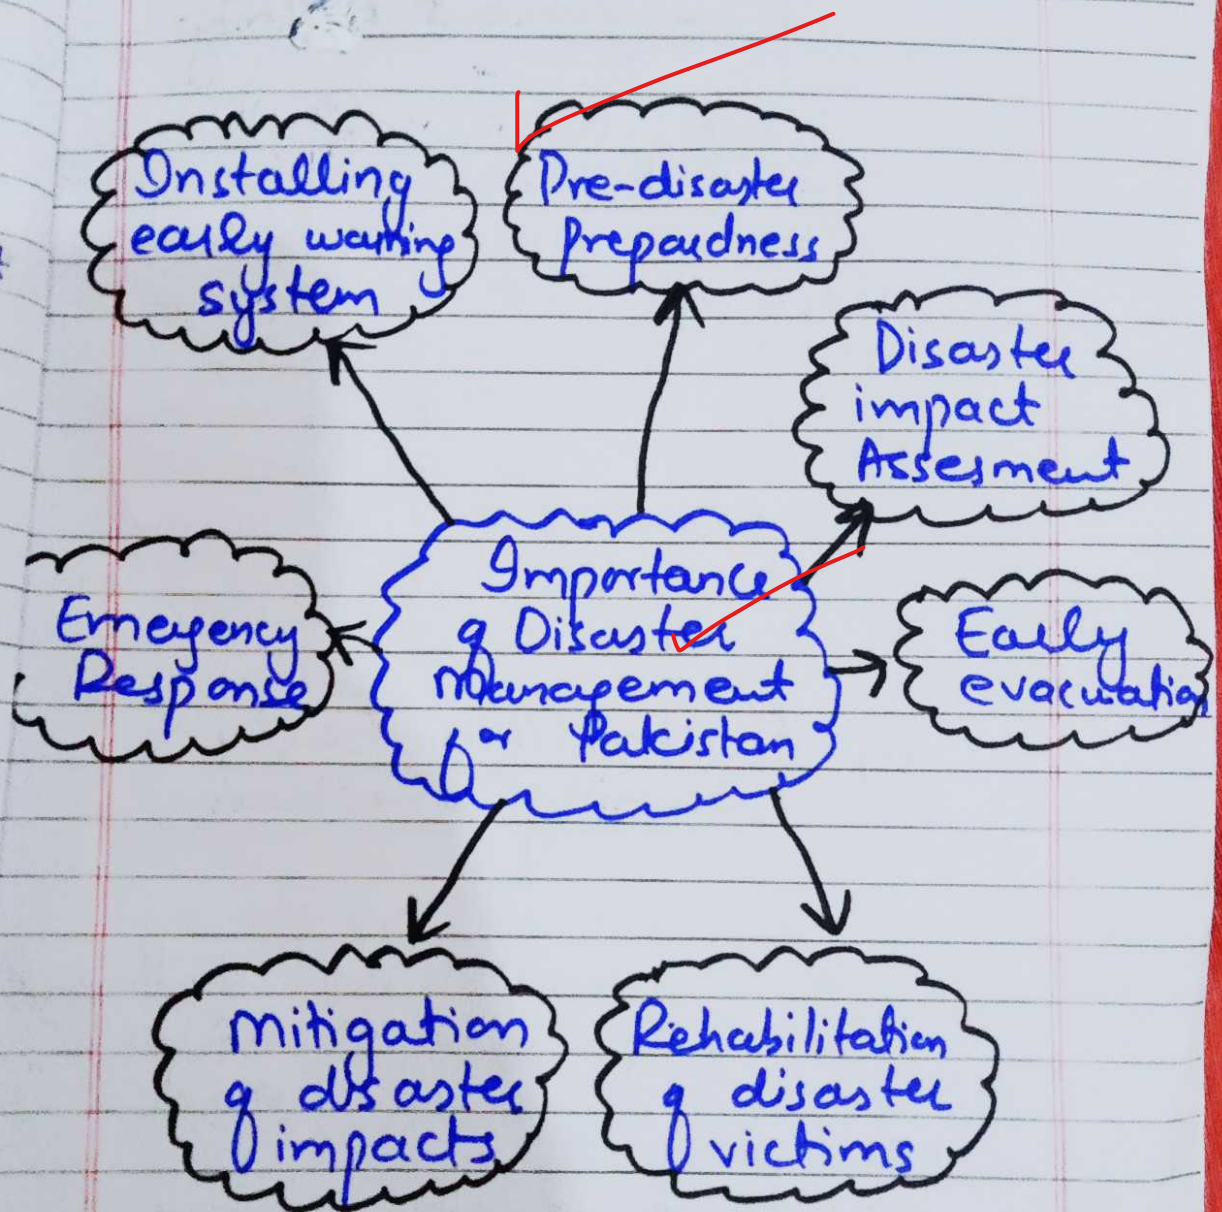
Installing early warning system

Pre-disaster Prepardness

Disaster impact Assesment

Importance of Disaster Management in Pakistan

Emergency Response

Early evacuation

Mitigation of disaster impacts

Rehabilitation of disaster victims